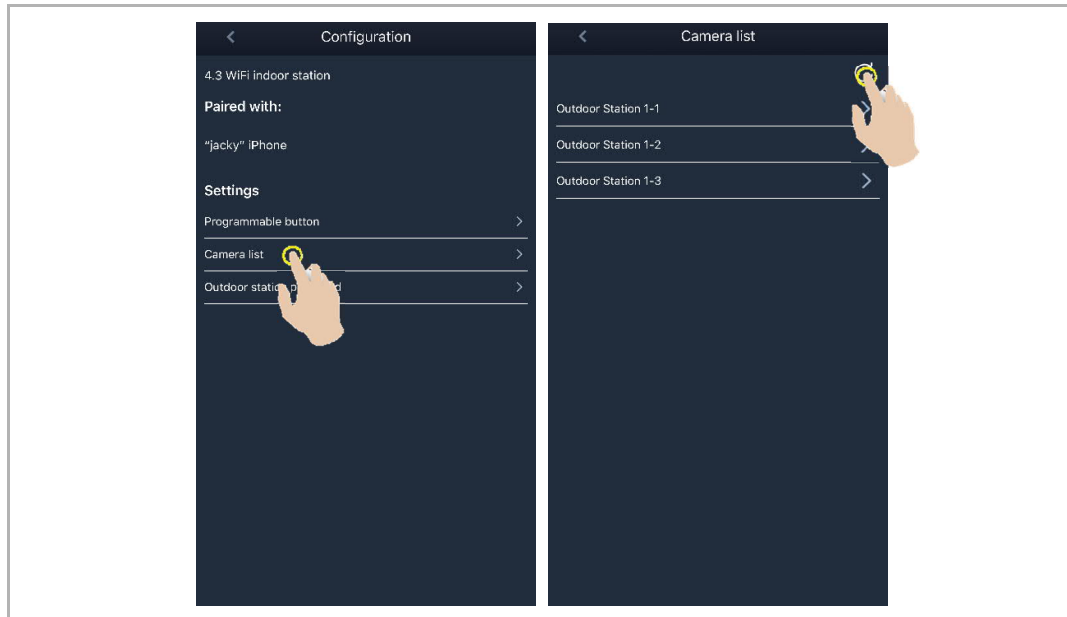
Configuration

4.3 WiFi indoor station

Paired with:

"jacky" iPhone

Settings

Programmable button

Camera list

Outdoor statio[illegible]d

Camera list

Outdoor Station 1-1

Outdoor Station 1-2

Outdoor Station 1-3